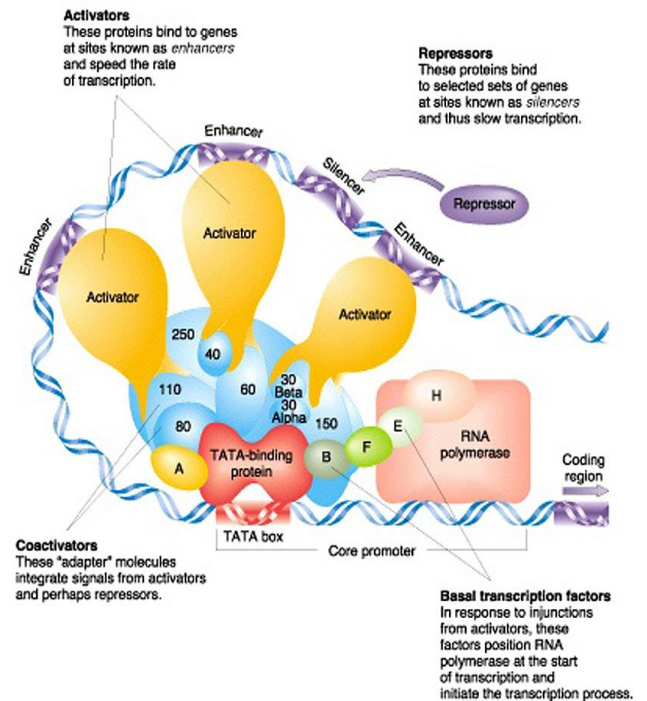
**Activators**
These proteins bind to genes at sites known as *enhancers* and speed the rate of transcription.

**Repressors**
These proteins bind to selected sets of genes at sites known as *silencers* and thus slow transcription.

Enhancer

Silencer

Repressor

Enhancer

Enhancer

Activator

Activator

Activator

250

40

110

60

30 Beta

30 Alpha

80

150

H

E

RNA polymerase

A

TATA-binding protein

B

F

Coding region

TATA box

Core promoter

**Coactivators**
These "adapter" molecules integrate signals from activators and perhaps repressors.

**Basal transcription factors**
In response to injunctions from activators, these factors position RNA polymerase at the start of transcription and initiate the transcription process.